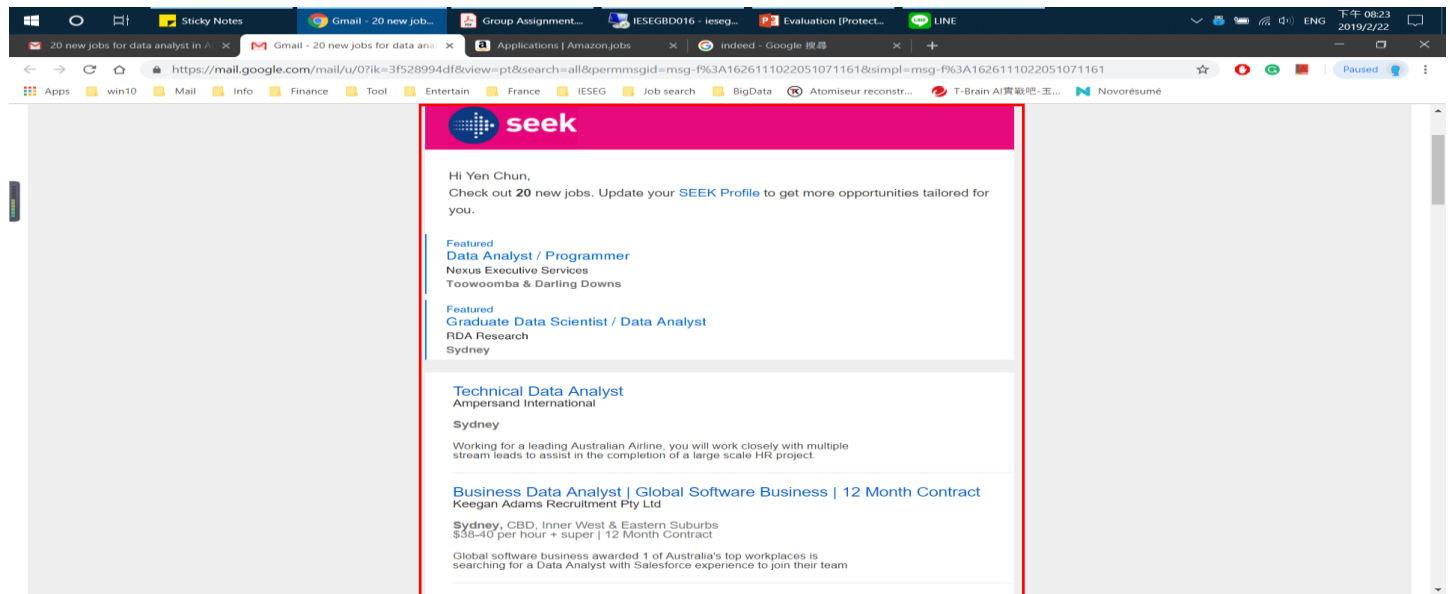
Sticky Notes | Gmail - 20 new job... | Group Assignment... | IESEGBD016 - ieseg... | Evaluation [Protect... | LINE | ENG | 下午 08:23 2019/2/22

20 new jobs for data analyst in A | Gmail - 20 new jobs for data ana | Applications | Amazon.jobs | indeed - Google 搜尋

https://mail.google.com/mail/u/0?ik=3f528994df&view=pt&search=all&permmsgid=msg-f%3A1626111022051071161&simpl=msg-f%3A1626111022051071161

Paused

Apps | win10 | Mail | Info | Finance | Tool | Entertain | France | IESEG | Job search | BigData | Atomiseur reconstr... | T-Brain AI實戰吧-玉... | Novorésumé

seek

Hi Yen Chun,
Check out **20** new jobs. Update your SEEK Profile to get more opportunities tailored for you.

Featured
Data Analyst / Programmer
Nexus Executive Services
Toowoomba & Darling Downs

Featured
Graduate Data Scientist / Data Analyst
RDA Research
Sydney

Technical Data Analyst
Ampersand International

Sydney

Working for a leading Australian Airline, you will work closely with multiple stream leads to assist in the completion of a large scale HR project.

Business Data Analyst | Global Software Business | 12 Month Contract
Keegan Adams Recruitment Pty Ltd

Sydney, CBD, Inner West & Eastern Suburbs
$38-40 per hour + super | 12 Month Contract

Global software business awarded 1 of Australia's top workplaces is searching for a Data Analyst with Salesforce experience to join their team